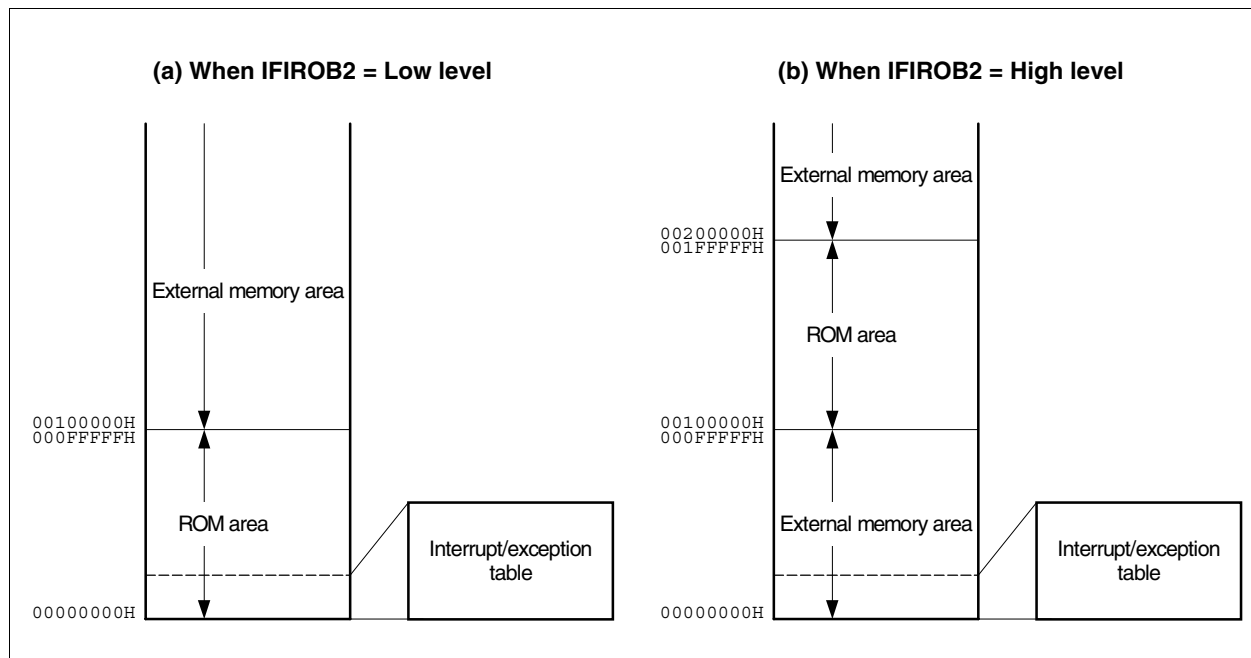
(a) When IFIROB2 = Low level

External memory area

00100000H
000FFFFFH

ROM area

Interrupt/exception table

00000000H

(b) When IFIROB2 = High level

External memory area

00200000H
001FFFFFH

ROM area

00100000H
000FFFFFH

External memory area

Interrupt/exception table

00000000H